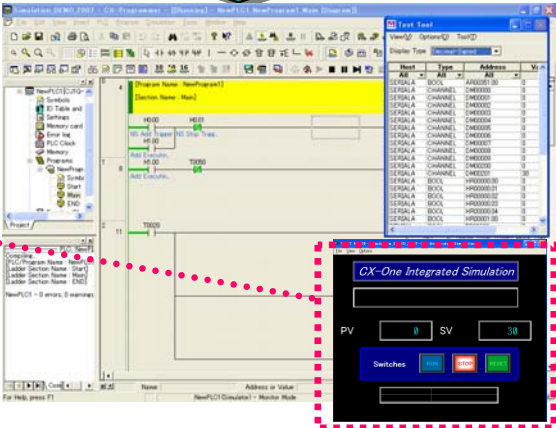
Simulation_DEMO_F001 - CX-Programmer - [Running] - NewPLC1.NewProgram1.Main [Diagram]

Test Tool
View(V) Option(O) Tool(T)
Display Type Decimal Signed

| Host | Type | Address | Va |
|---|---|---|---|
| All | All | All | |
| SERIALA | BOOL | AR00001.00 | 0 |
| SERIALA | CHANNEL | DM00000 | 0 |
| SERIALA | CHANNEL | DM00001 | 0 |
| SERIALA | CHANNEL | DM00002 | 0 |
| SERIALA | CHANNEL | DM00003 | 0 |
| SERIALA | CHANNEL | DM00004 | 0 |
| SERIALA | CHANNEL | DM00005 | 0 |
| SERIALA | CHANNEL | DM00006 | 0 |
| SERIALA | CHANNEL | DM00007 | 0 |
| SERIALA | CHANNEL | DM00008 | 0 |
| SERIALA | CHANNEL | DM00009 | 0 |
| SERIALA | CHANNEL | DM00200 | 0 |
| SERIALA | CHANNEL | DM00201 | 30 |
| SERIALA | BOOL | HR00000.00 | 0 |
| SERIALA | BOOL | HR00000.01 | 0 |
| SERIALA | BOOL | HR00000.02 | 0 |
| SERIALA | BOOL | HR00000.03 | 0 |
| SERIALA | BOOL | HR00000.04 | 0 |
| SERIALA | BOOL | HR00001.00 | 0 |

NewPLC1[CJ1G]
Symbols
IO Table and
Settings
Memory card
Error log
PLC Clock
Memory
Programs
NewProgr
Symbo
Start
Main
END
Project

[Program Name : NewProgram1]
[Section Name : Main]
H0.00
H0.01
NG Add Trigger
NG Stop Trigg...
H1.00
Add Executio...
H1.00
T0050
Add Executio...
T0020

Compiling...
PLC/Program Name : NewPL
[Ladder Section Name : Start]
[Ladder Section Name : Main]
[Ladder Section Name : END]
NewPLC1 - 0 errors, 0 warnings

Name
Address or Value
For Help, press F1
NewPLC1(Simulator1) - Monitor Mode

CX-One Integrated Simulation
PV 0 SV 30
Switches RUN STOP RESET